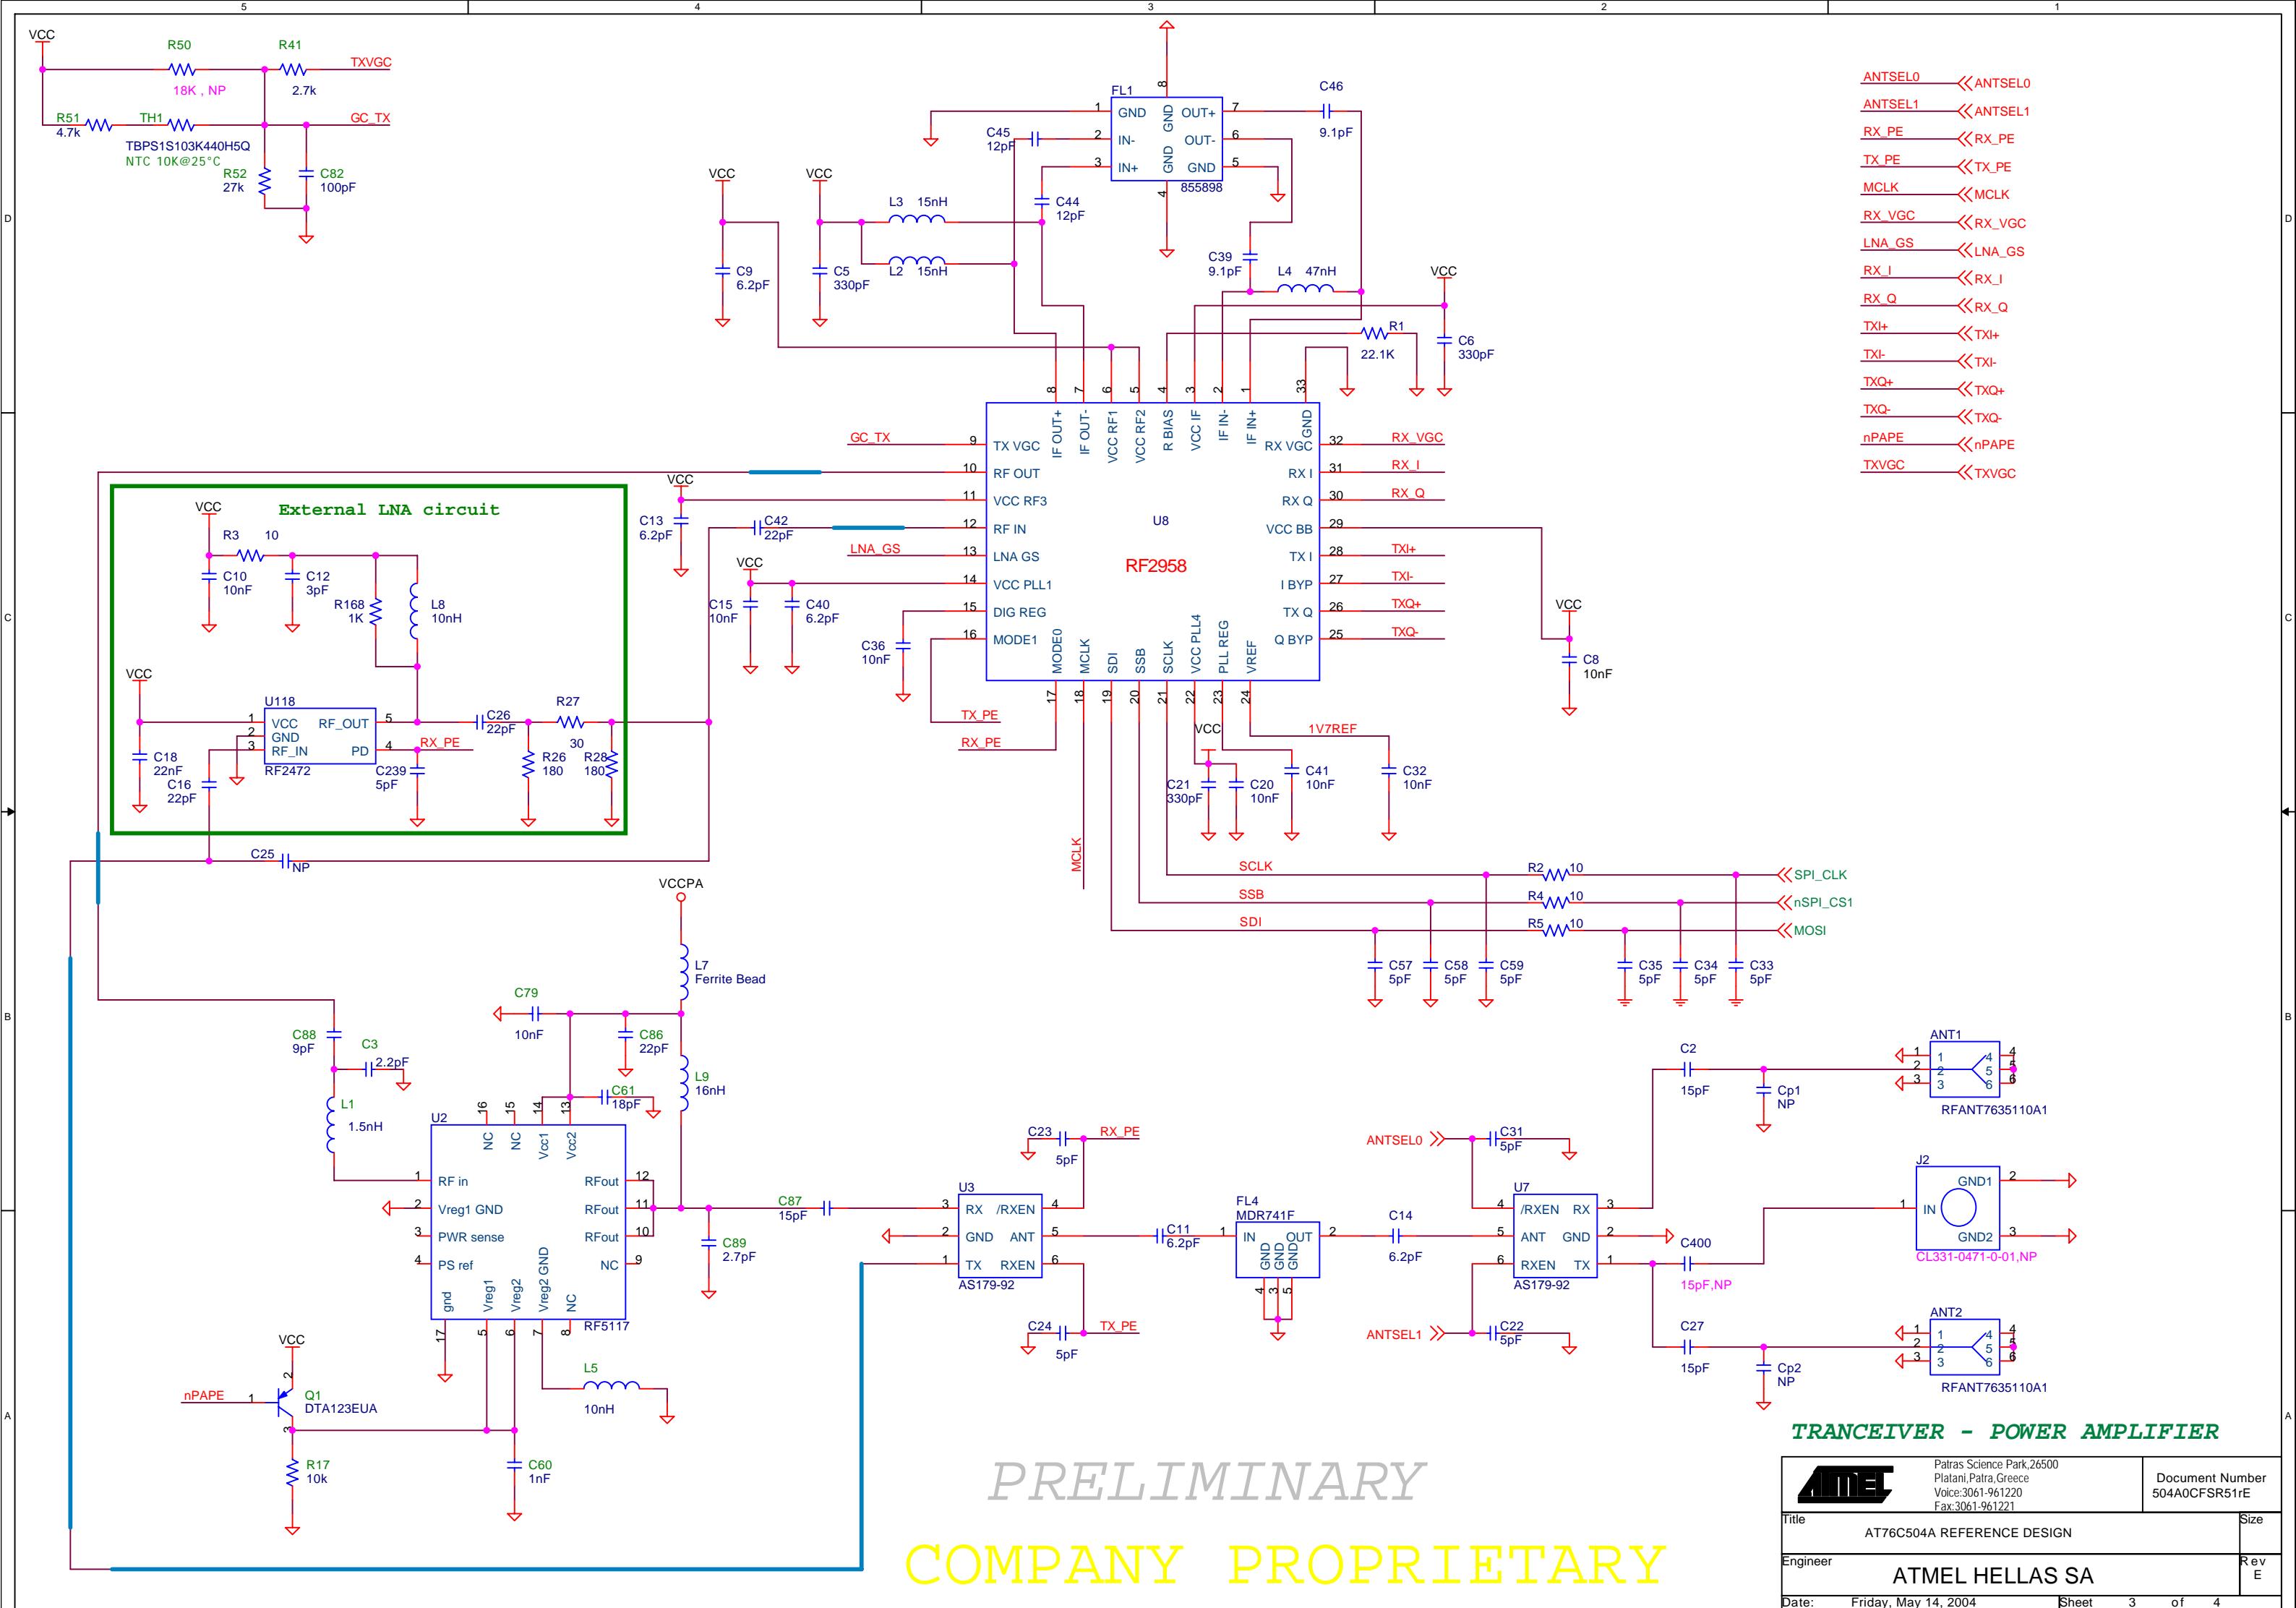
5 4 3 2 1

VCC
R50
R41
TXVGC
18K , NP
2.7k
R51
TH1
GC_TX
4.7k
TBPS1S103K440H5Q
NTC 10K@25°C
R52
27k
C82
100pF

FL1
GND
GND
OUT+
IN-
OUT-
IN+
GND
GND
855898
C46
9.1pF
C45
12pF
C44
12pF
C39
9.1pF
L4 47nH
VCC
VCC
L3 15nH
L2 15nH
C9
6.2pF
C5
330pF
R1
22.1K
VCC
C6
330pF

ANTSEL0
ANTSEL1
RX_PE
TX_PE
MCLK
RX_VGC
LNA_GS
RX_I
RX_Q
TXI+
TXI-
TXQ+
TXQ-
nPAPE
TXVGC

U8
RF2958
TX VGC
RF OUT
VCC RF3
RF IN
LNA GS
VCC PLL1
DIG REG
MODE1
IF OUT+
IF OUT-
VCC RF1
VCC RF2
R BIAS
VCC IF
IF IN-
IF IN+
GND
RX VGC
RX I
RX Q
VCC BB
TX I
I BYP
TX Q
Q BYP
MODE0
MCLK
SDI
SSB
SCLK
VCC PLL4
PLL REG
VREF
GC_TX
RX_VGC
RX_I
RX_Q
TXI+
TXI-
TXQ+
TXQ-
LNA_GS
VCC
C13
6.2pF
C42
22pF
VCC
C15
10nF
C40
6.2pF
C36
10nF
VCC
C8
10nF
TX_PE
RX_PE
1V7REF
VCC
C21
330pF
C20
10nF
C41
10nF
C32
10nF
MCLK

External LNA circuit
VCC
R3 10
C10
10nF
C12
3pF
R168
1K
L8
10nH
VCC
U118
VCC
RF_OUT
GND
RF_IN
PD
RF2472
C18
22nF
C16
22pF
C26
22pF
R27
30
RX_PE
C239
5pF
R26
180
R28
180
C25
NP

SCLK
SSB
SDI
R2 10
R4 10
R5 10
SPI_CLK
nSPI_CS1
MOSI
C57
5pF
C58
5pF
C59
5pF
C35
5pF
C34
5pF
C33
5pF

VCCPA
L7
Ferrite Bead
C79
10nF
C86
22pF
L9
16nH
C61
18pF
C88
9pF
C3
2.2pF
L1
1.5nH
U2
NC
NC
Vcc1
Vcc2
RF in
Vreg1 GND
PWR sense
PS ref
RFout
RFout
RFout
NC
gnd
Vreg1
Vreg2
Vreg2 GND
NC
RF5117
C87
15pF
C89
2.7pF
L5
10nH
VCC
nPAPE
Q1
DTA123EUA
R17
10k
C60
1nF

C23
5pF
RX_PE
U3
RX
/RXEN
GND
ANT
TX
RXEN
AS179-92
C24
5pF
TX_PE
C11
6.2pF
FL4
MDR741F
IN
OUT
GND
GND
GND
C14
6.2pF
ANTSEL0
C31
5pF
U7
/RXEN
RX
ANT
GND
RXEN
TX
AS179-92
ANTSEL1
C22
5pF
C2
15pF
Cp1
NP
ANT1
RFANT7635110A1
J2
GND1
IN
GND2
CL331-0471-0-01,NP
C400
15pF,NP
C27
15pF
Cp2
NP
ANT2
RFANT7635110A1

TRANCEIVER - POWER AMPLIFIER
PRELIMINARY
COMPANY PROPRIETARY
Patras Science Park,26500
Platani,Patra,Greece
Voice:3061-961220
Fax:3061-961221
Document Number
504A0CFSR51rE
Title
AT76C504A REFERENCE DESIGN
Size
Engineer
ATMEL HELLAS SA
Rev
E
Date: Friday, May 14, 2004
Sheet 3 of 4